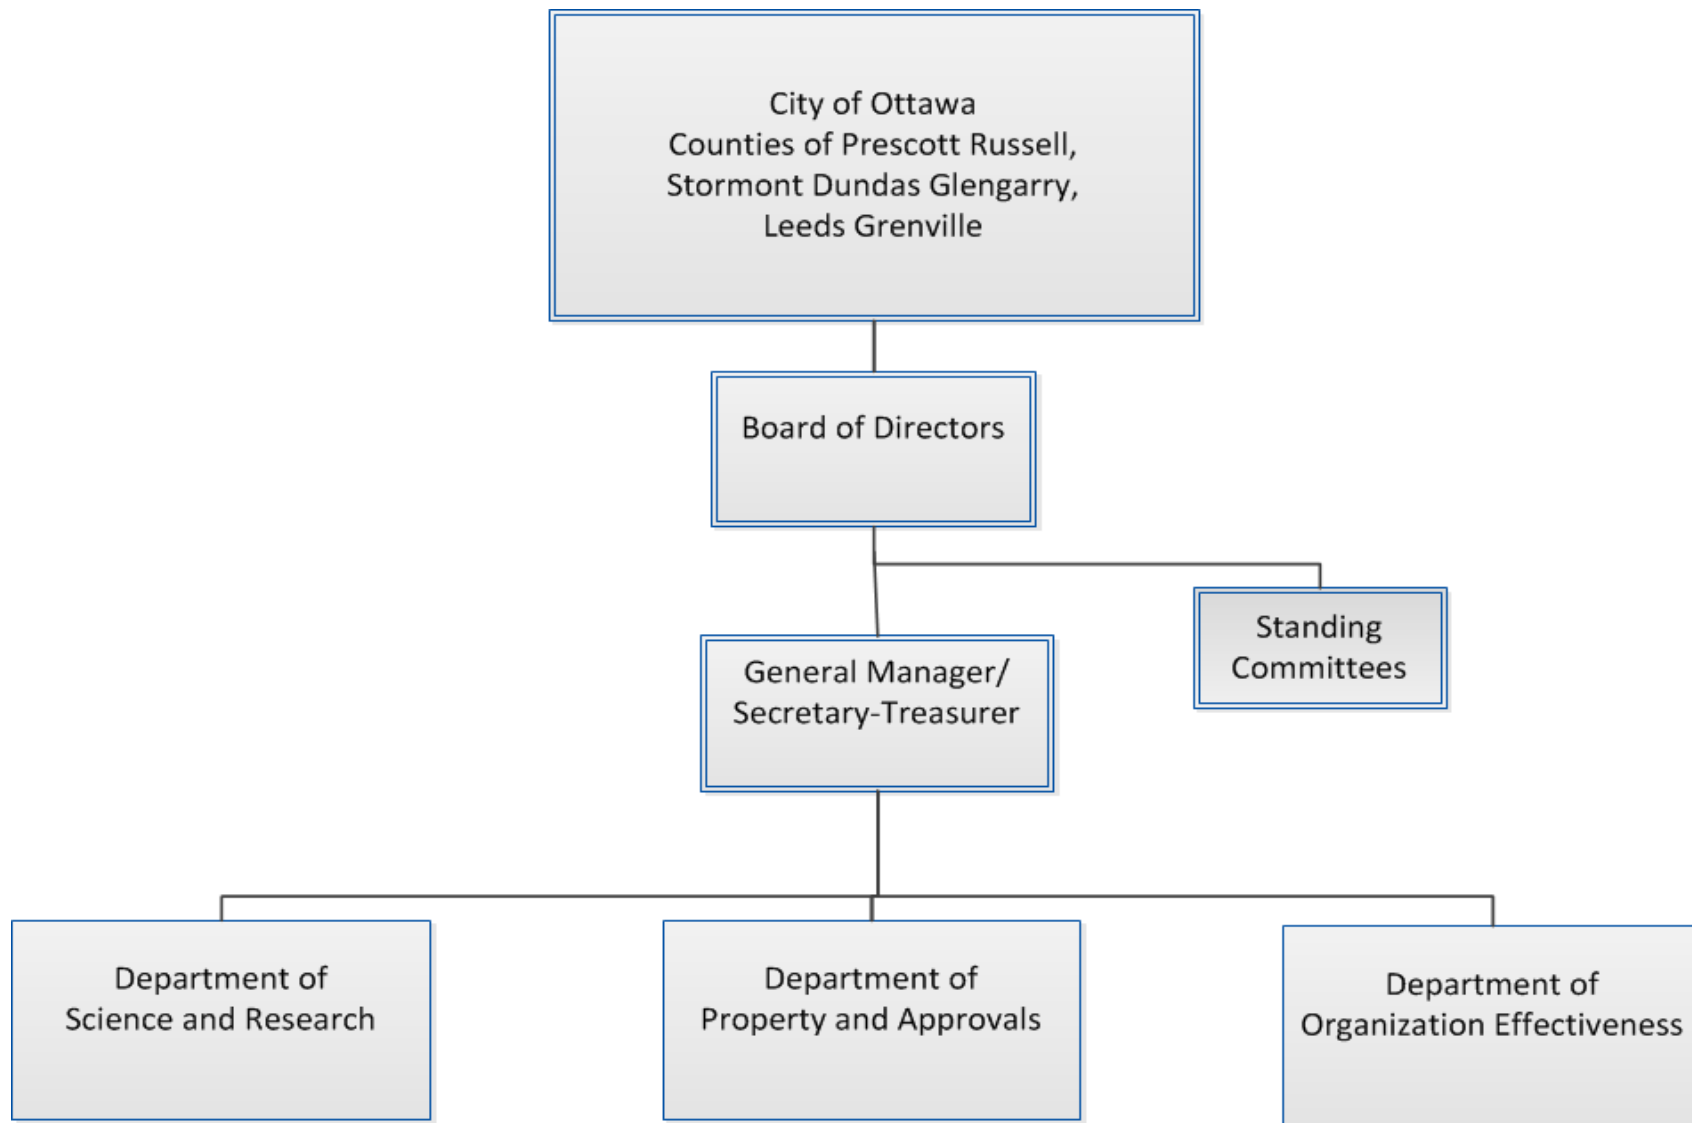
City of Ottawa
Counties of Prescott Russell,
Stormont Dundas Glengarry,
Leeds Grenville

Board of Directors

Standing Committees

General Manager/ Secretary-Treasurer

Department of Science and Research

Department of Property and Approvals

Department of Organization Effectiveness